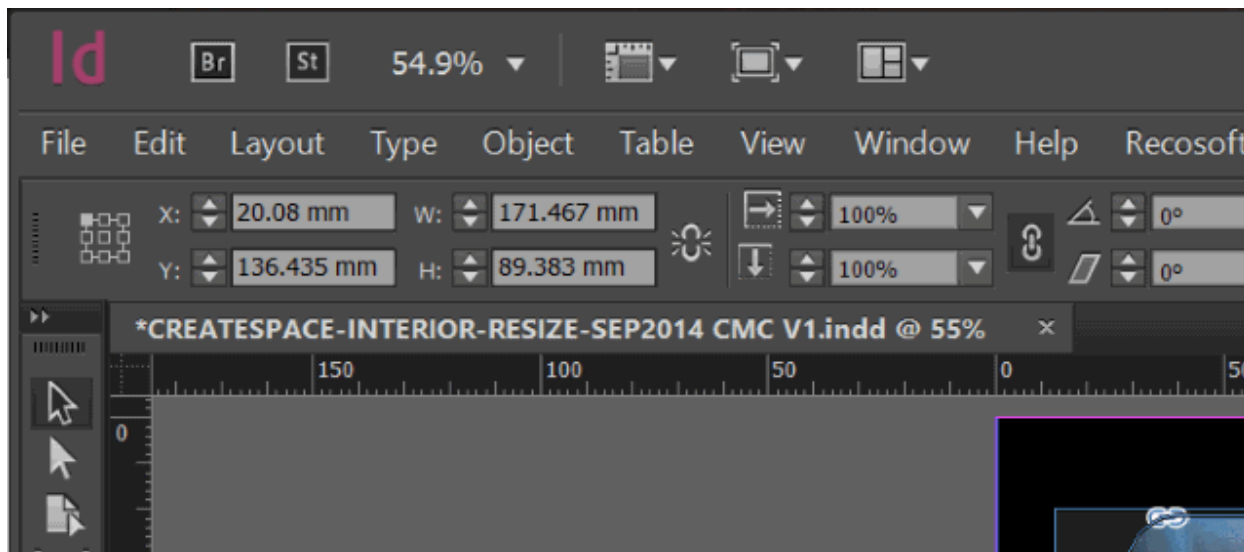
Id Br St 54.9%

File Edit Layout Type Object Table View Window Help Recosoft

X: 20.08 mm W: 171.467 mm 100% 0°

Y: 136.435 mm H: 89.383 mm 100% 0°

*CREATESPACE-INTERIOR-RESIZE-SEP2014 CMC V1.indd @ 55% ×

150 100 50 0

0